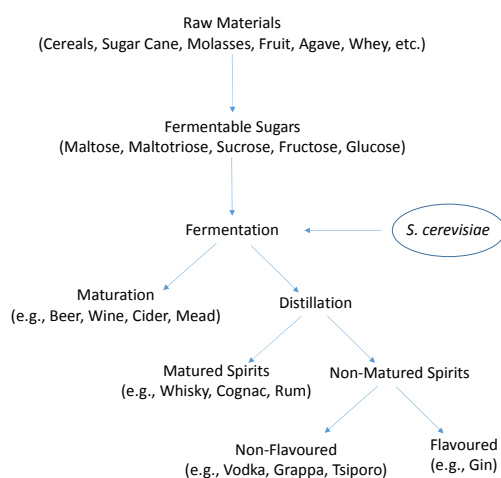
Raw Materials
(Cereals, Sugar Cane, Molasses, Fruit, Agave, Whey, etc.)

Fermentable Sugars
(Maltose, Maltotriose, Sucrose, Fructose, Glucose)

Fermentation

S. cerevisiae

Maturation
(e.g., Beer, Wine, Cider, Mead)

Distillation

Matured Spirits
(e.g., Whisky, Cognac, Rum)

Non-Matured Spirits

Non-Flavoured
(e.g., Vodka, Grappa, Tsiporo)

Flavoured
(e.g., Gin)